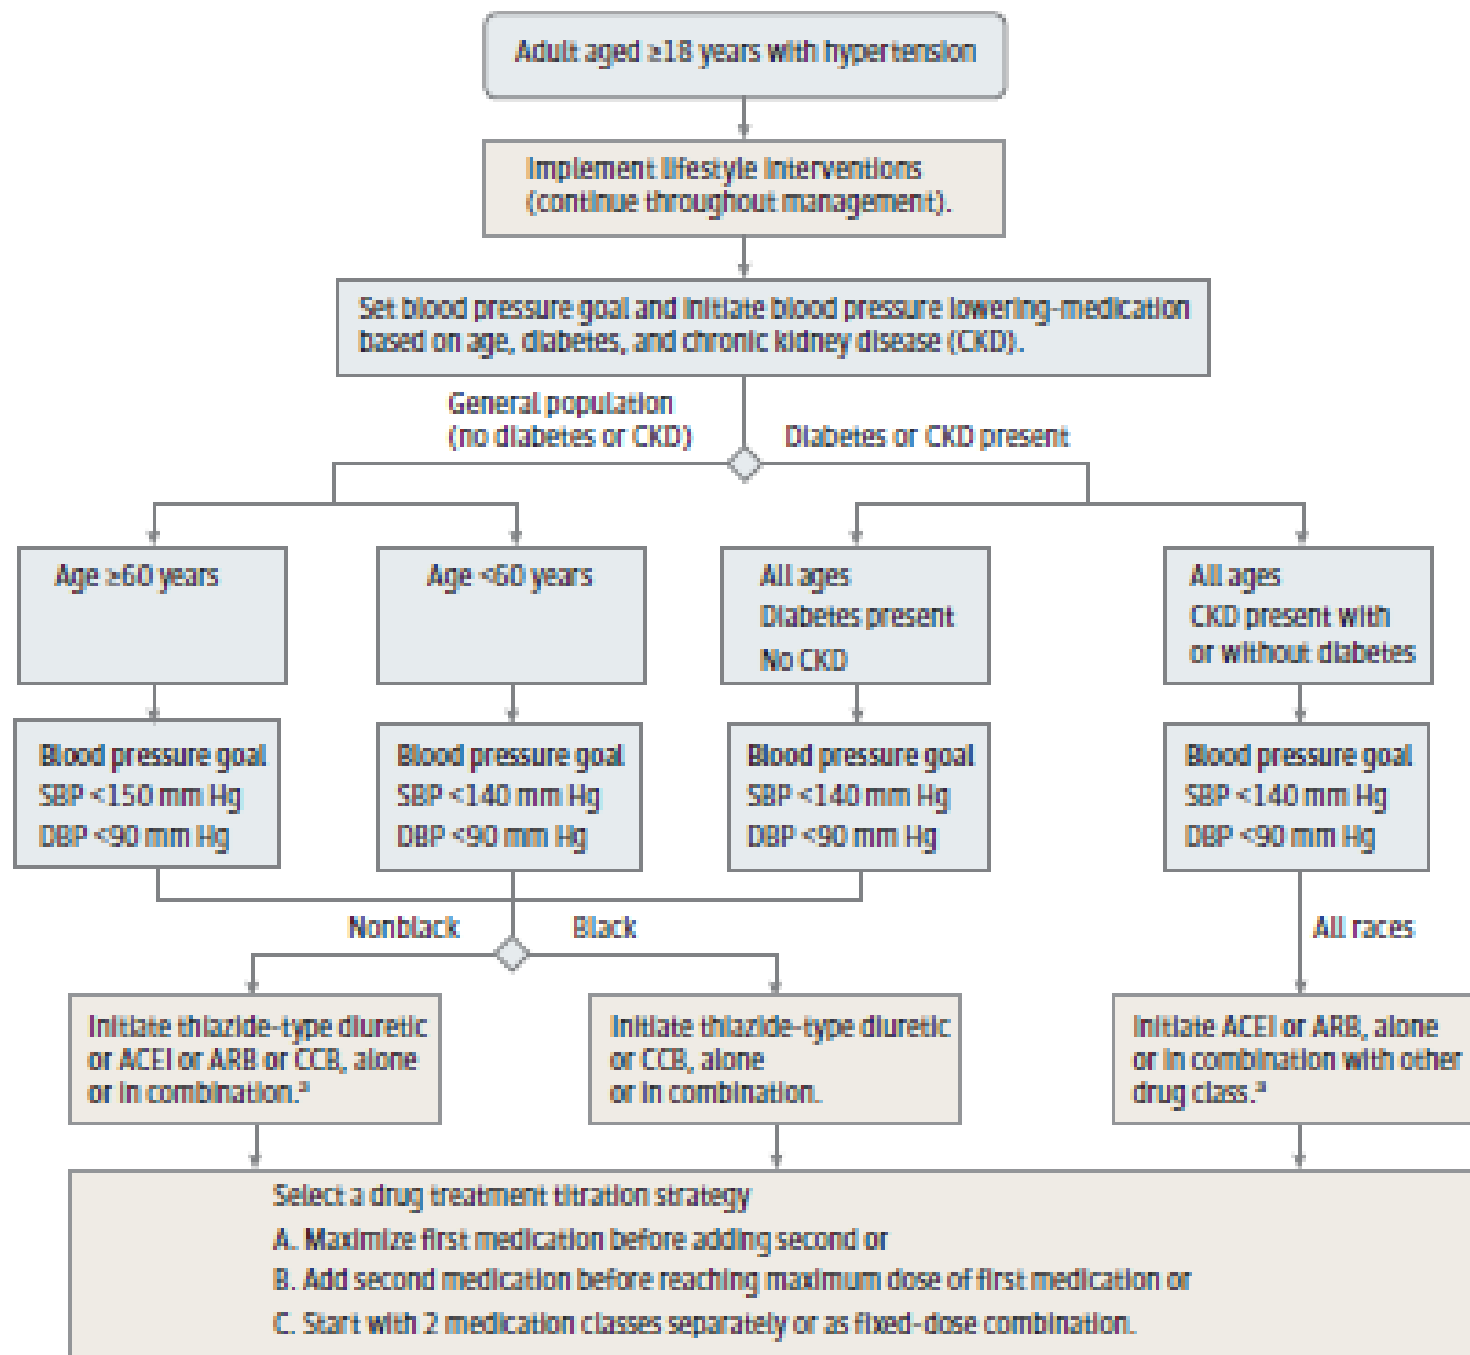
Adult aged ≥18 years with hypertension

Implement lifestyle interventions (continue throughout management).

Set blood pressure goal and initiate blood pressure lowering-medication based on age, diabetes, and chronic kidney disease (CKD).

General population (no diabetes or CKD)

Diabetes or CKD present

Age ≥60 years

Age <60 years

All ages
Diabetes present
No CKD

All ages
CKD present with or without diabetes

Blood pressure goal
SBP <150 mm Hg
DBP <90 mm Hg

Blood pressure goal
SBP <140 mm Hg
DBP <90 mm Hg

Blood pressure goal
SBP <140 mm Hg
DBP <90 mm Hg

Blood pressure goal
SBP <140 mm Hg
DBP <90 mm Hg

Nonblack

Black

All races

Initiate thiazide-type diuretic or ACEI or ARB or CCB, alone or in combination.$^a$

Initiate thiazide-type diuretic or CCB, alone or in combination.

Initiate ACEI or ARB, alone or in combination with other drug class.$^a$

Select a drug treatment titration strategy
A. Maximize first medication before adding second or
B. Add second medication before reaching maximum dose of first medication or
C. Start with 2 medication classes separately or as fixed-dose combination.